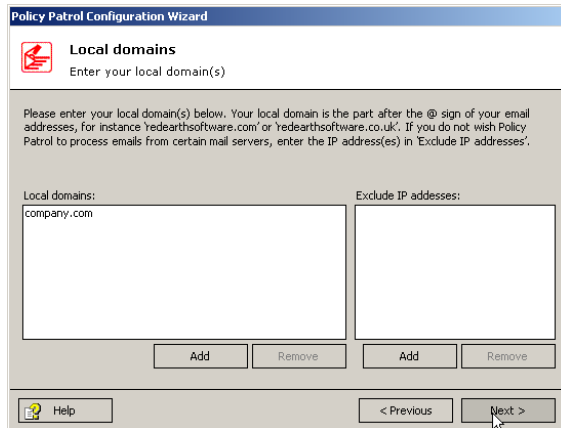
Policy Patrol Configuration Wizard

Local domains

Enter your local domain(s)

Please enter your local domain(s) below. Your local domain is the part after the @ sign of your email addresses, for instance 'redearthsoftware.com' or 'redearthsoftware.co.uk'. If you do not wish Policy Patrol to process emails from certain mail servers, enter the IP address(es) in 'Exclude IP addresses'.

Local domains:

company.com

Add

Remove

Exclude IP addesses:

Add

Remove

Help

< Previous

Next >